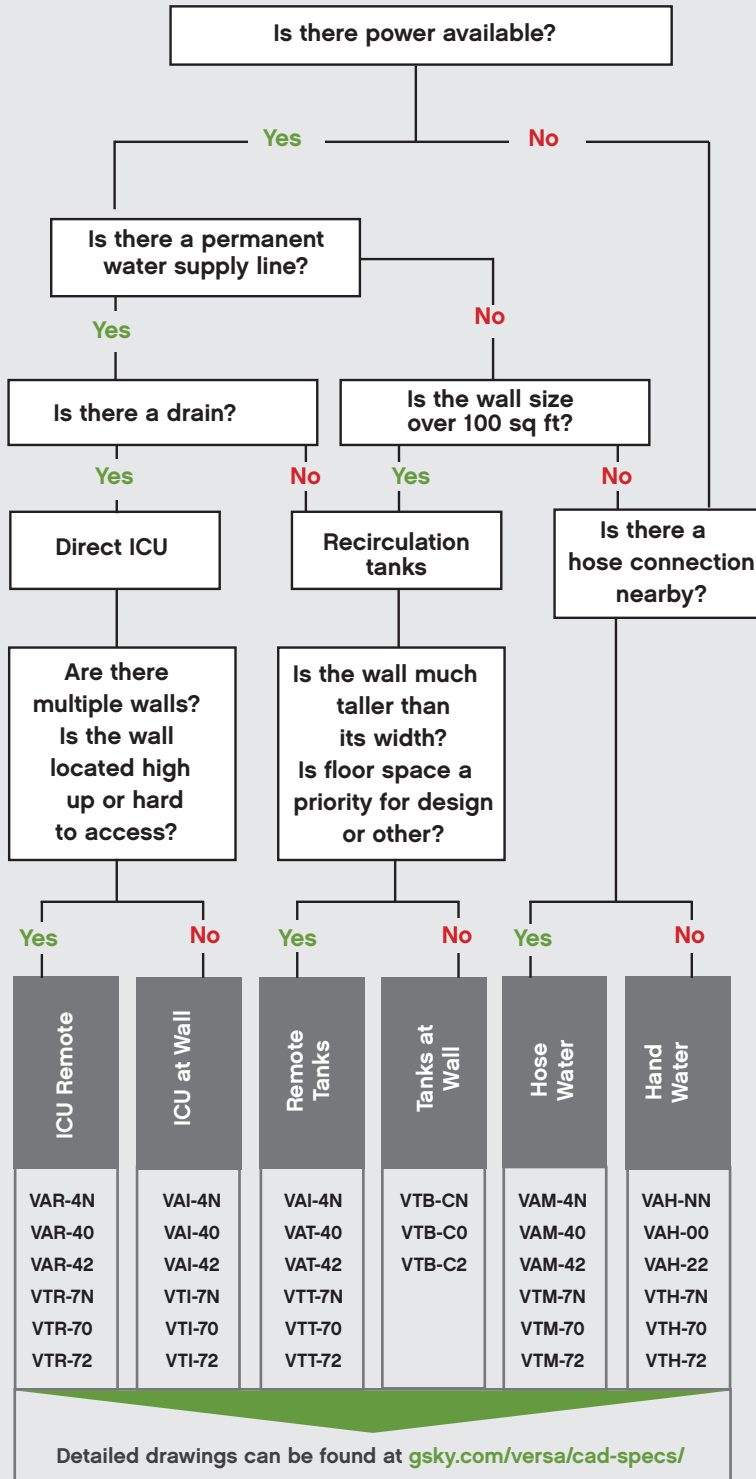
Is there power available?

Yes

No

Is there a permanent water supply line?

Yes

No

Is there a drain?

Is the wall size over 100 sq ft?

Yes

No

Yes

No

Direct ICU

Recirculation tanks

Is there a hose connection nearby?

Are there multiple walls? Is the wall located high up or hard to access?

Is the wall much taller than its width? Is floor space a priority for design or other?

Yes

No

Yes

No

Yes

No

ICU Remote

ICU at Wall

Remote Tanks

Tanks at Wall

Hose Water

Hand Water

VAR-4N
VAR-40
VAR-42
VTR-7N
VTR-70
VTR-72

VAI-4N
VAI-40
VAI-42
VTI-7N
VTI-70
VTI-72

VAI-4N
VAT-40
VAT-42
VTT-7N
VTT-70
VTT-72

VTB-CN
VTB-C0
VTB-C2

VAM-4N
VAM-40
VAM-42
VTM-7N
VTM-70
VTM-72

VAH-NN
VAH-00
VAH-22
VTH-7N
VTH-70
VTH-72

Detailed drawings can be found at gsky.com/versa/cad-specs/